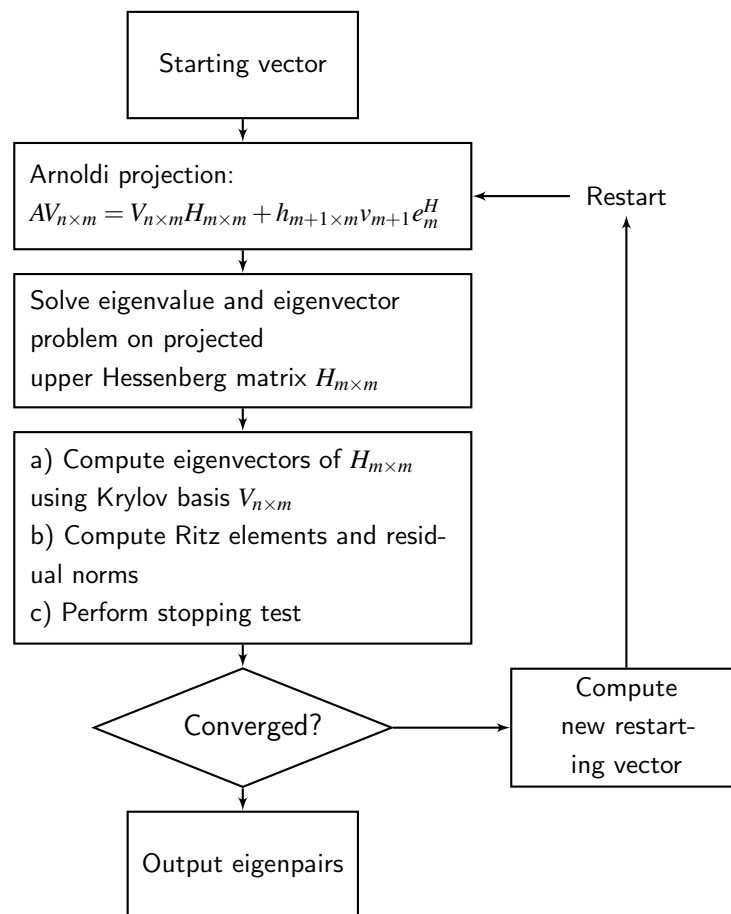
Starting vector

Arnoldi projection:
$AV_{n\times m} = V_{n\times m}H_{m\times m} + h_{m+1\times m}v_{m+1}e_m^H$

Restart

Solve eigenvalue and eigenvector problem on projected upper Hessenberg matrix $H_{m\times m}$

a) Compute eigenvectors of $H_{m\times m}$ using Krylov basis $V_{n\times m}$
b) Compute Ritz elements and residual norms
c) Perform stopping test

Converged?

Compute new restarting vector

Output eigenpairs